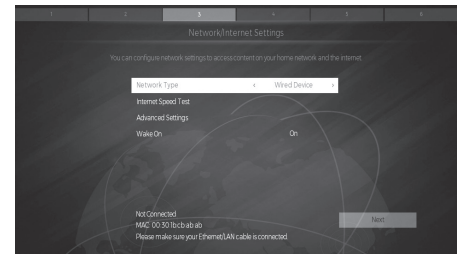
1 2 3 4 5 6

Network/Internet Settings

You can configure network settings to access content on your home network and the internet.

Network Type ‹ Wired Device ›

Internet Speed Test

Advanced Settings

Wake On On

Not Connected

MAC: 00:30:1b:cb:ab:ab

Please make sure your Ethernet/LAN cable is connected.

Next